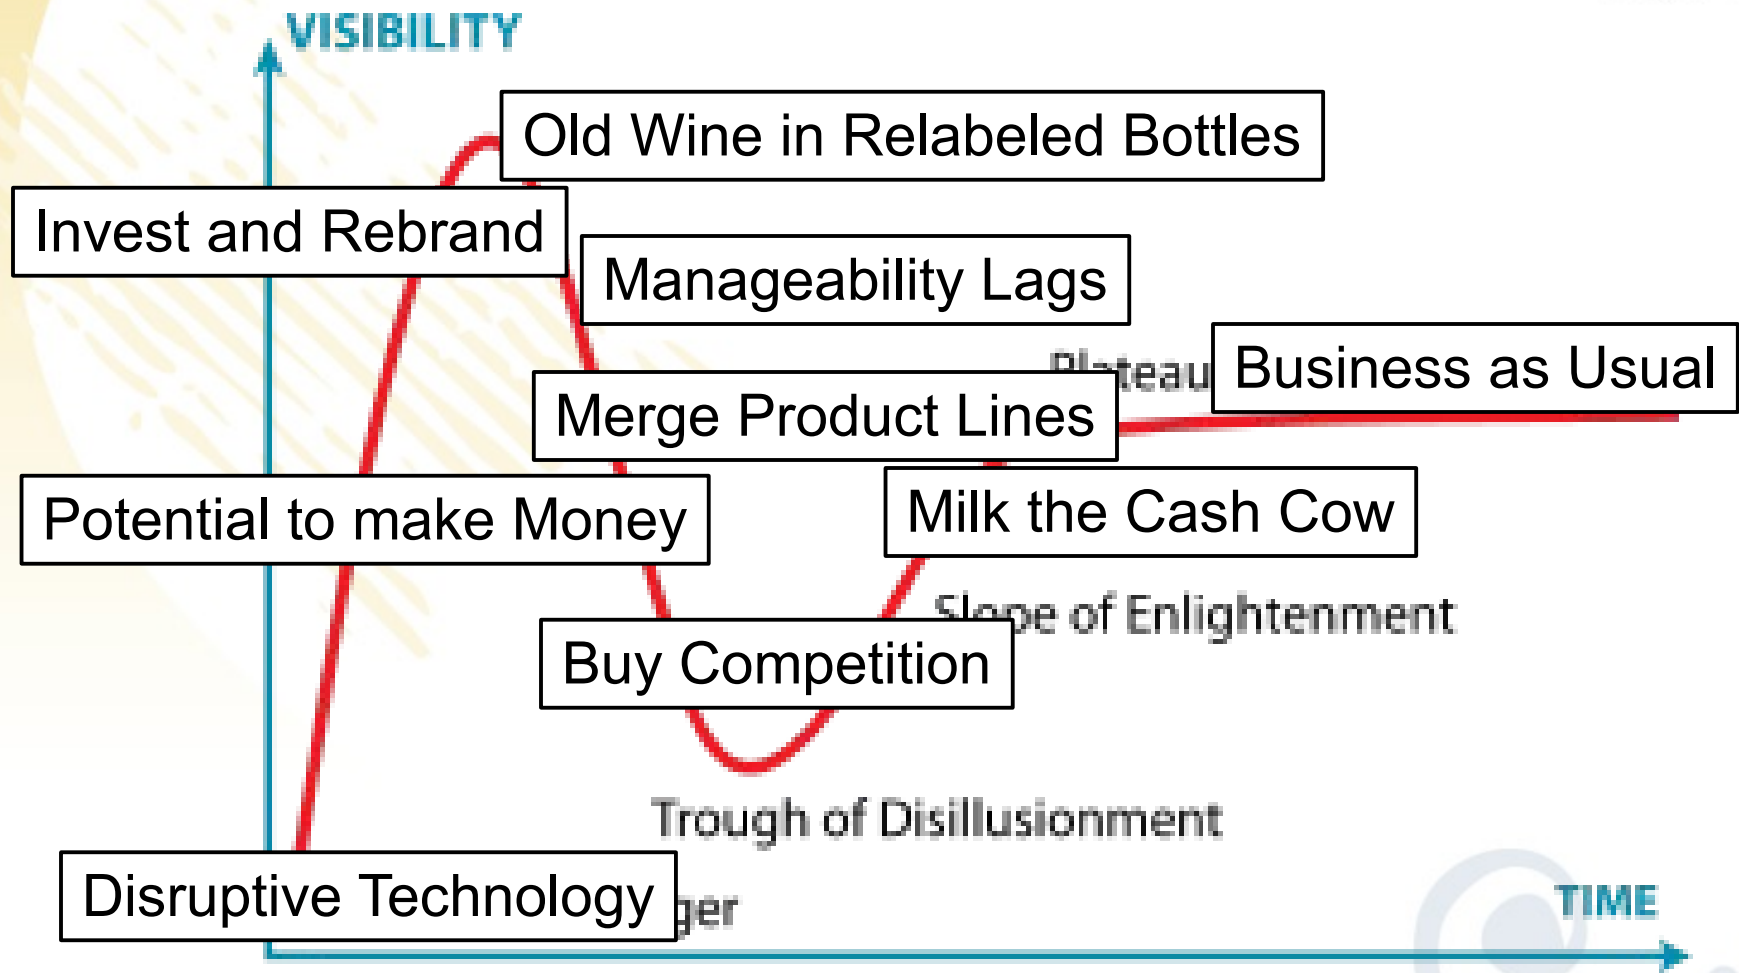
VISIBILITY

Old Wine in Relabeled Bottles

Invest and Rebrand

Manageability Lags

Plateau

Business as Usual

Merge Product Lines

Potential to make Money

Milk the Cash Cow

Slope of Enlightenment

Buy Competition

Trough of Disillusionment

Disruptive Technology

ger

TIME